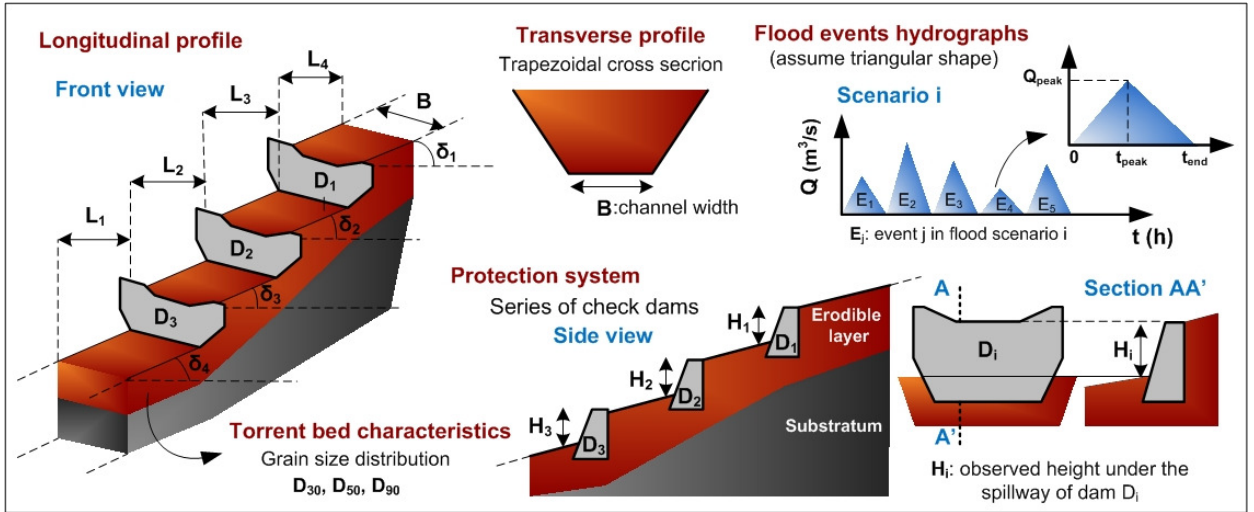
Longitudinal profile

Front view

$L_4$

$L_3$

B

$\delta_1$

$L_2$

$D_1$

$L_1$

$\delta_2$

$D_2$

$\delta_3$

$D_3$

$\delta_4$

Transverse profile

Trapezoidal cross secrion

B:channel width

Flood events hydrographs

(assume triangular shape)

Scenario i

$Q_{peak}$

$Q$ ($m^3$/s)

0 $t_{peak}$ $t_{end}$

$E_1$ $E_2$ $E_3$ $E_4$ $E_5$

$E_j$: event j in flood scenario i

t (h)

Protection system

Series of check dams

Side view

$H_1$

$D_1$

Erodible layer

$H_2$

$D_2$

$H_3$

$D_3$

Substratum

A

Section AA'

$D_i$

$H_i$

A'

Torrent bed characteristics

Grain size distribution

$D_{30}$, $D_{50}$, $D_{90}$

$H_i$: observed height under the spillway of dam $D_i$